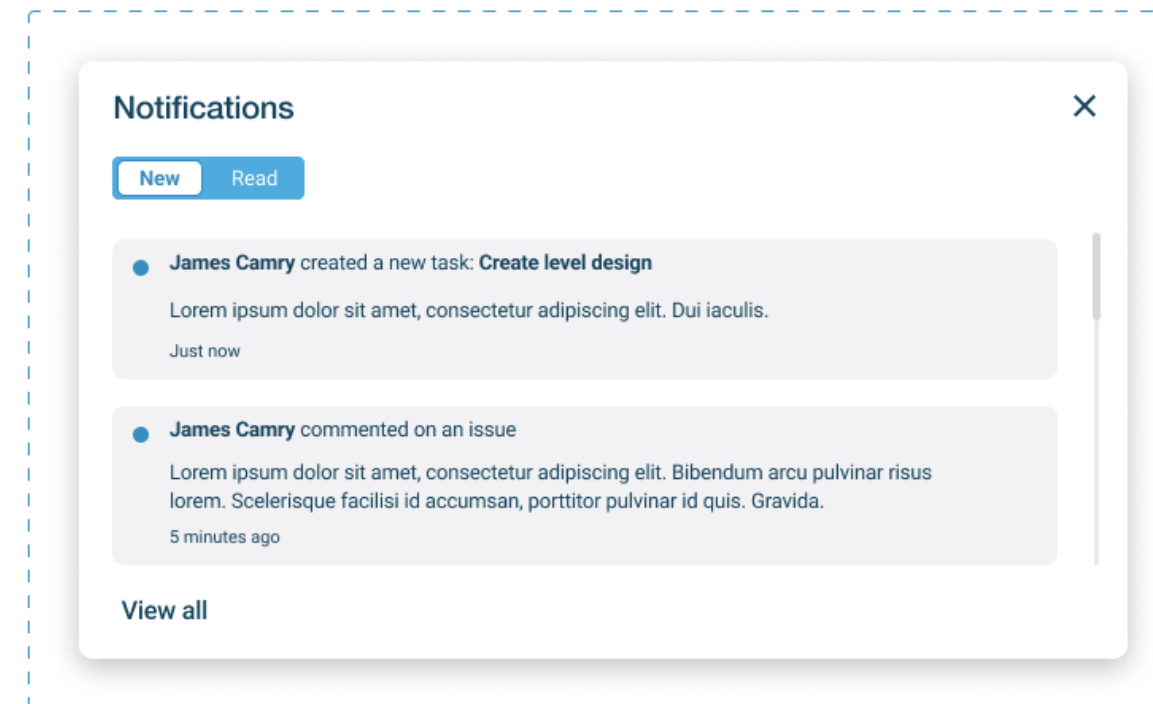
Notifications

×

New Read

James Camry created a new task: Create level design

Lorem ipsum dolor sit amet, consectetur adipiscing elit. Dui iaculis.

Just now

James Camry commented on an issue

Lorem ipsum dolor sit amet, consectetur adipiscing elit. Bibendum arcu pulvinar risus lorem. Scelerisque facilisi id accumsan, porttitor pulvinar id quis. Gravida.

5 minutes ago

View all